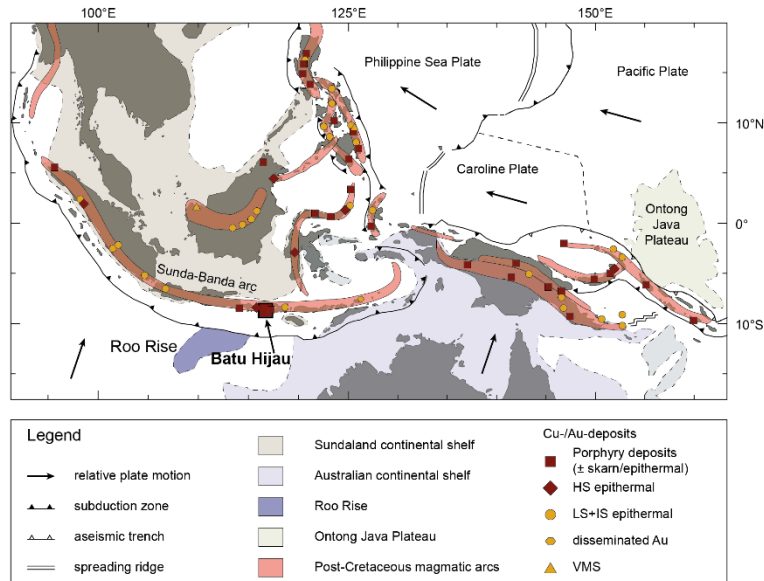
100°E
125°E
150°E
Philippine Sea Plate
Pacific Plate
10°N
Caroline Plate
Ontong Java Plateau
0°
Sunda-Banda arc
10°S
Roo Rise
Batu Hijau

Legend
relative plate motion
subduction zone
aseismic trench
spreading ridge
Sundaland continental shelf
Australian continental shelf
Roo Rise
Ontong Java Plateau
Post-Cretaceous magmatic arcs
Cu-/Au-deposits
Porphyry deposits (± skarn/epithermal)
HS epithermal
LS+IS epithermal
disseminated Au
VMS